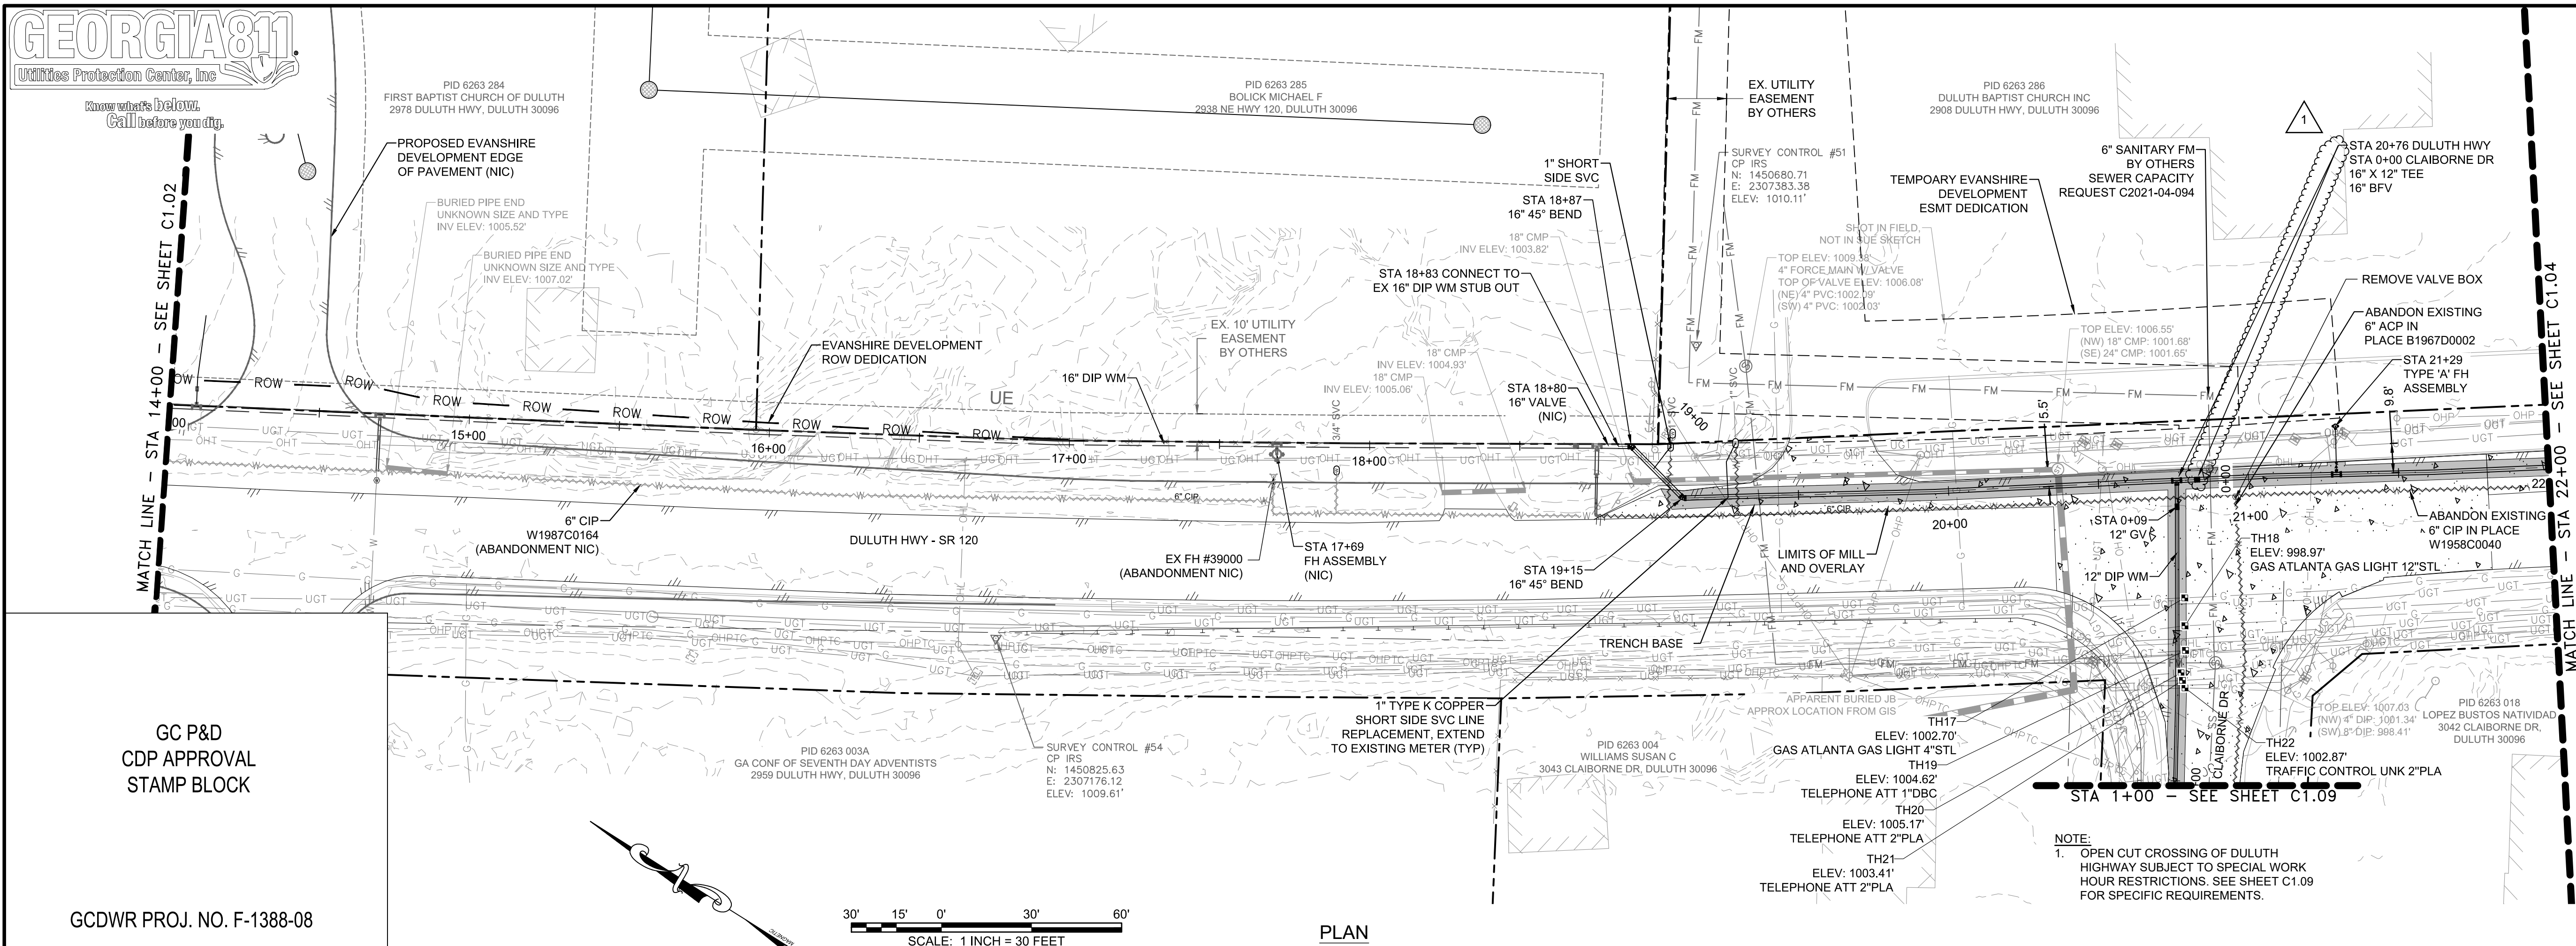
GEORGIA811
Utilities Protection Center, Inc
Know what's below. Call before you dig.

PID 6263 284
FIRST BAPTIST CHURCH OF DULUTH
2978 DULUTH HWY, DULUTH 30096

PID 6263 285
BOLICK MICHAEL F
2938 NE HWY 120, DULUTH 30096

EX. UTILITY EASEMENT BY OTHERS

PID 6263 286
DULUTH BAPTIST CHURCH INC
2908 DULUTH HWY, DULUTH 30096

1

PROPOSED EVANSHIRE DEVELOPMENT EDGE OF PAVEMENT (NIC)

BURIED PIPE END
UNKNOWN SIZE AND TYPE
INV ELEV: 1005.52'

BURIED PIPE END
UNKNOWN SIZE AND TYPE
INV ELEV: 1007.02'

MATCH LINE – STA 14+00 – SEE SHEET C1.02

1" SHORT SIDE SVC
STA 18+87
16" 45° BEND

SURVEY CONTROL #51
CP IRS
N: 1450680.71
E: 2307383.38
ELEV: 1010.11'

TEMPOARY EVANSHIRE DEVELOPMENT ESMT DEDICATION

6" SANITARY FM BY OTHERS SEWER CAPACITY REQUEST C2021-04-094

STA 20+76 DULUTH HWY
STA 0+00 CLAIBORNE DR
16" X 12" TEE
16" BFV

18" CMP
INV ELEV: 1003.82'

SHOT IN FIELD, NOT IN SUE SKETCH
TOP ELEV: 1009.38'
4" FORCE MAIN W/ VALVE
TOP OF VALVE ELEV: 1006.08'
(NE) 4" PVC:1002.09'
(SW) 4" PVC: 1002.03'

STA 18+83 CONNECT TO EX 16" DIP WM STUB OUT

REMOVE VALVE BOX

ABANDON EXISTING 6" ACP IN PLACE B1967D0002

TOP ELEV: 1006.55'
(NW) 18" CMP: 1001.68'
(SE) 24" CMP: 1001.65'

STA 21+29
TYPE 'A' FH ASSEMBLY

EVANSHIRE DEVELOPMENT ROW DEDICATION

EX. 10' UTILITY EASEMENT BY OTHERS

18" CMP
INV ELEV: 1004.93'
18" CMP
INV ELEV: 1005.06'

16" DIP WM

STA 18+80
16" VALVE
(NIC)

UE
ROW
15+00
16+00
17+00
18+00
19+00
20+00
21+00
22
15.5'
9.8'
3/4" SVC
1" SVC
6" CIP

MATCH LINE – STA 22+00 – SEE SHEET C1.04

6" CIP
W1987C0164
(ABANDONMENT NIC)

DULUTH HWY - SR 120

EX FH #39000
(ABANDONMENT NIC)

STA 17+69
FH ASSEMBLY
(NIC)

STA 19+15
16" 45° BEND

LIMITS OF MILL AND OVERLAY

STA 0+09
12" GV

12" DIP WM

TH18
ELEV: 998.97'
GAS ATLANTA GAS LIGHT 12"STL

ABANDON EXISTING
6" CIP IN PLACE
W1958C0040

TRENCH BASE

1" TYPE K COPPER SHORT SIDE SVC LINE REPLACEMENT, EXTEND TO EXISTING METER (TYP)

APPARENT BURIED JB
APPROX LOCATION FROM GIS

TH17
ELEV: 1002.70'
GAS ATLANTA GAS LIGHT 4"STL
TH19
ELEV: 1004.62'
TELEPHONE ATT 1"DBC
TH20
ELEV: 1005.17'
TELEPHONE ATT 2"PLA
TH21
ELEV: 1003.41'
TELEPHONE ATT 2"PLA

CLAIBORNE DR

TOP ELEV: 1007.03
(NW) 4" DIP: 1001.34'
(SW) 8" DIP: 998.41'

PID 6263 018
LOPEZ BUSTOS NATIVIDAD
3042 CLAIBORNE DR,
DULUTH 30096

TH22
ELEV: 1002.87'
TRAFFIC CONTROL UNK 2"PLA

STA 1+00 – SEE SHEET C1.09

GC P&D
CDP APPROVAL
STAMP BLOCK

PID 6263 003A
GA CONF OF SEVENTH DAY ADVENTISTS
2959 DULUTH HWY, DULUTH 30096

SURVEY CONTROL #54
CP IRS
N: 1450825.63
E: 2307176.12
ELEV: 1009.61'

PID 6263 004
WILLIAMS SUSAN C
3043 CLAIBORNE DR, DULUTH 30096

NOTE:
1. OPEN CUT CROSSING OF DULUTH HIGHWAY SUBJECT TO SPECIAL WORK HOUR RESTRICTIONS. SEE SHEET C1.09 FOR SPECIFIC REQUIREMENTS.

GCDWR PROJ. NO. F-1388-08

30' 15' 0' 30' 60'
SCALE: 1 INCH = 30 FEET

PLAN